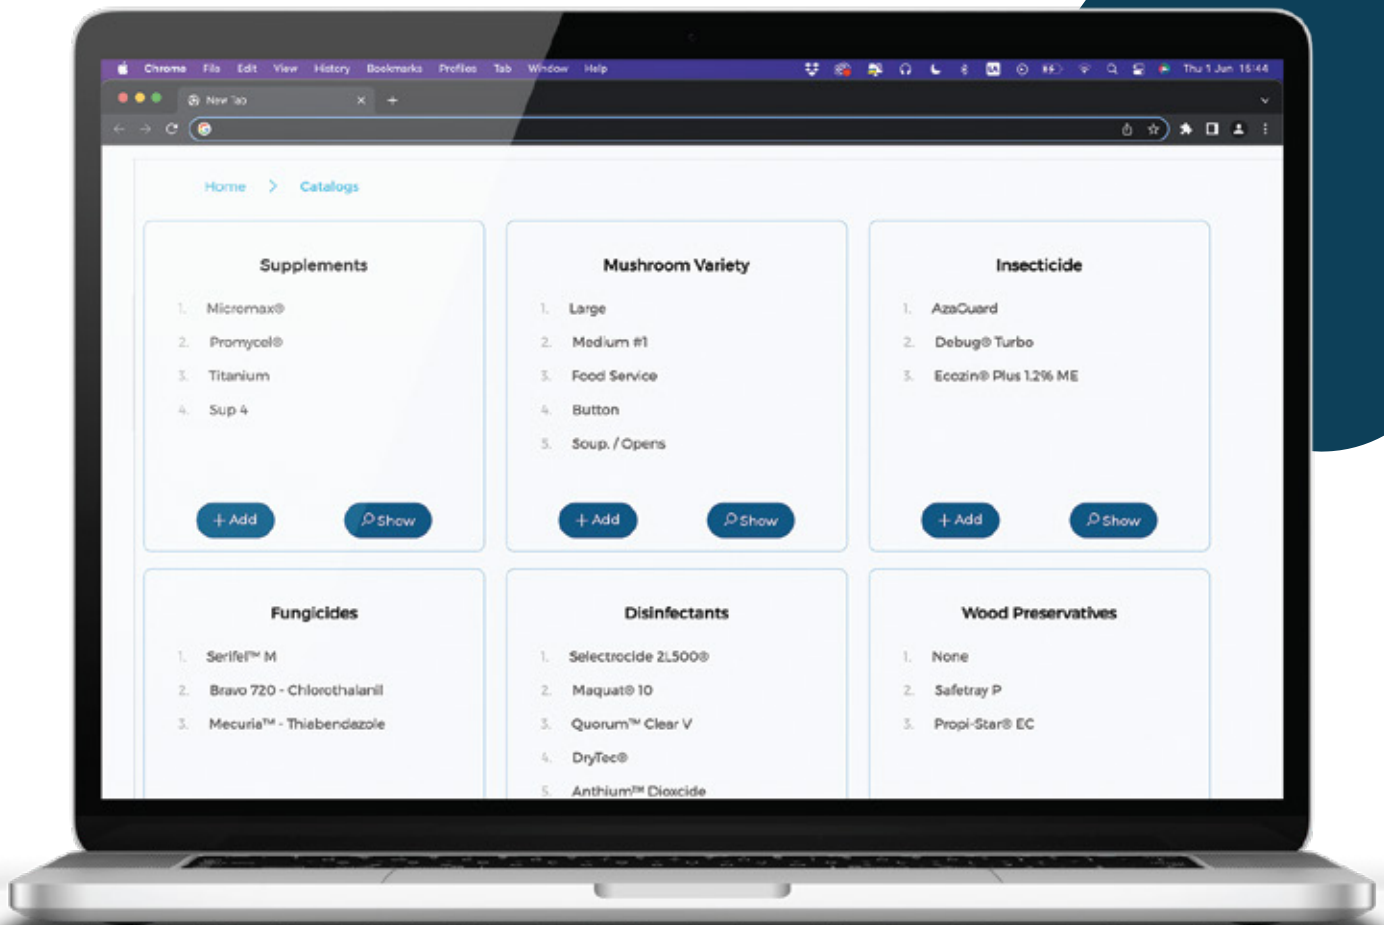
Chrome File Edit View History Bookmarks Profiles Tab Window Help

Thu 1 Jun 15:44

New Tab

Home > Catalogs

Supplements

1. Micromax®
2. Promycel®
3. Titanium
4. Sup 4

+ Add

Show

Mushroom Variety

1. Large
2. Medium #1
3. Food Service
4. Button
5. Soup. / Opens

+ Add

Show

Insecticide

1. AzaGuard
2. Debug® Turbo
3. Ecozin® Plus 1.2% ME

+ Add

Show

Fungicides

1. Serifel™ M
2. Bravo 720 - Chlorothalanil
3. Mecuria™ - Thiabendazole

Disinfectants

1. Selectrocide 2L500®
2. Maquat® 10
3. Quorum™ Clear V
4. DryTec®
5. Anthium™ Dioxcide

Wood Preservatives

1. None
2. Safetray P
3. Propi-Star® EC